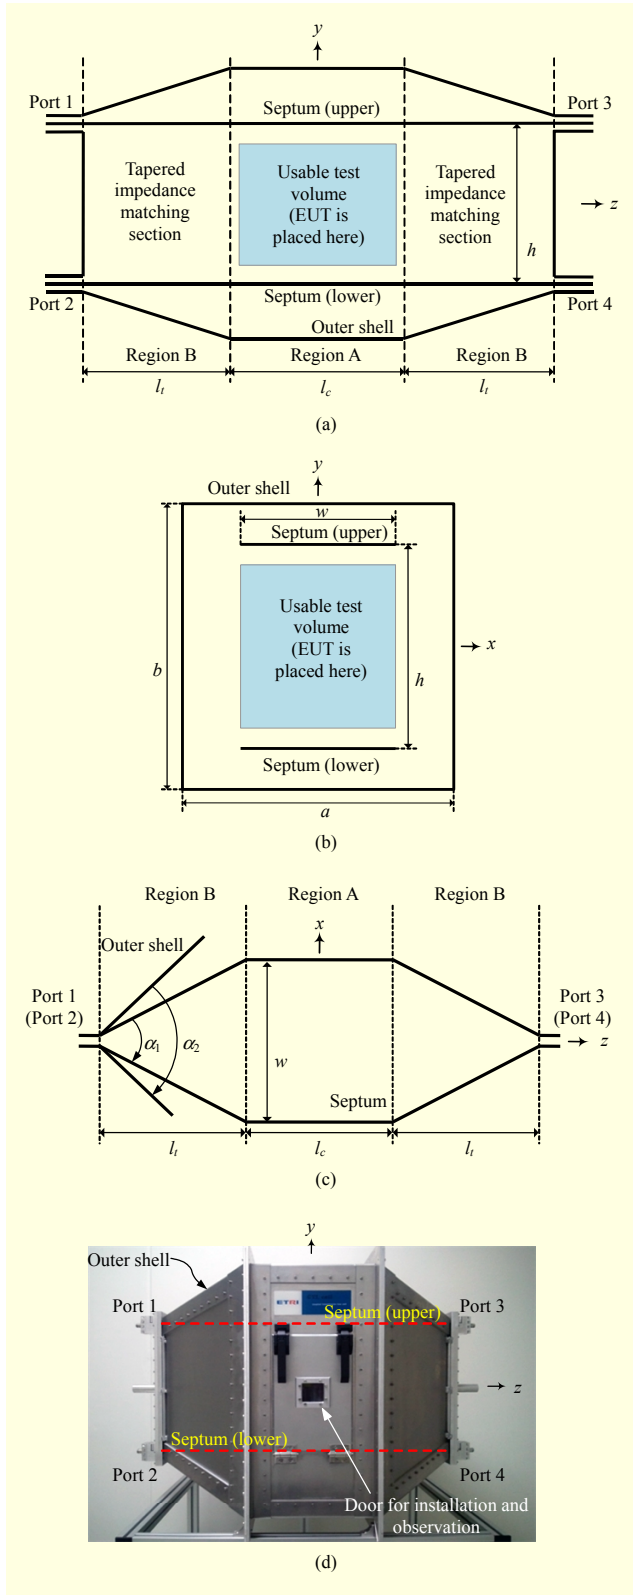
$y$

Port 1

Septum (upper)

Port 3

Tapered impedance matching section

Usable test volume (EUT is placed here)

Tapered impedance matching section

$z$

$h$

Port 2

Septum (lower)

Port 4

Outer shell

Region B

Region A

Region B

$l_t$

$l_c$

$l_t$

(a)

$y$

Outer shell

$w$

Septum (upper)

Usable test volume (EUT is placed here)

$x$

$b$

$h$

Septum (lower)

$a$

(b)

Region B

Region A

Region B

$x$

Outer shell

Port 1 (Port 2)

$\alpha_1$

$\alpha_2$

$w$

Port 3 (Port 4)

$z$

Septum

$l_t$

$l_c$

$l_t$

(c)

$y$

Outer shell

Port 1

Septum (upper)

Port 3

$z$

Septum (lower)

Port 2

Port 4

Door for installation and observation

(d)